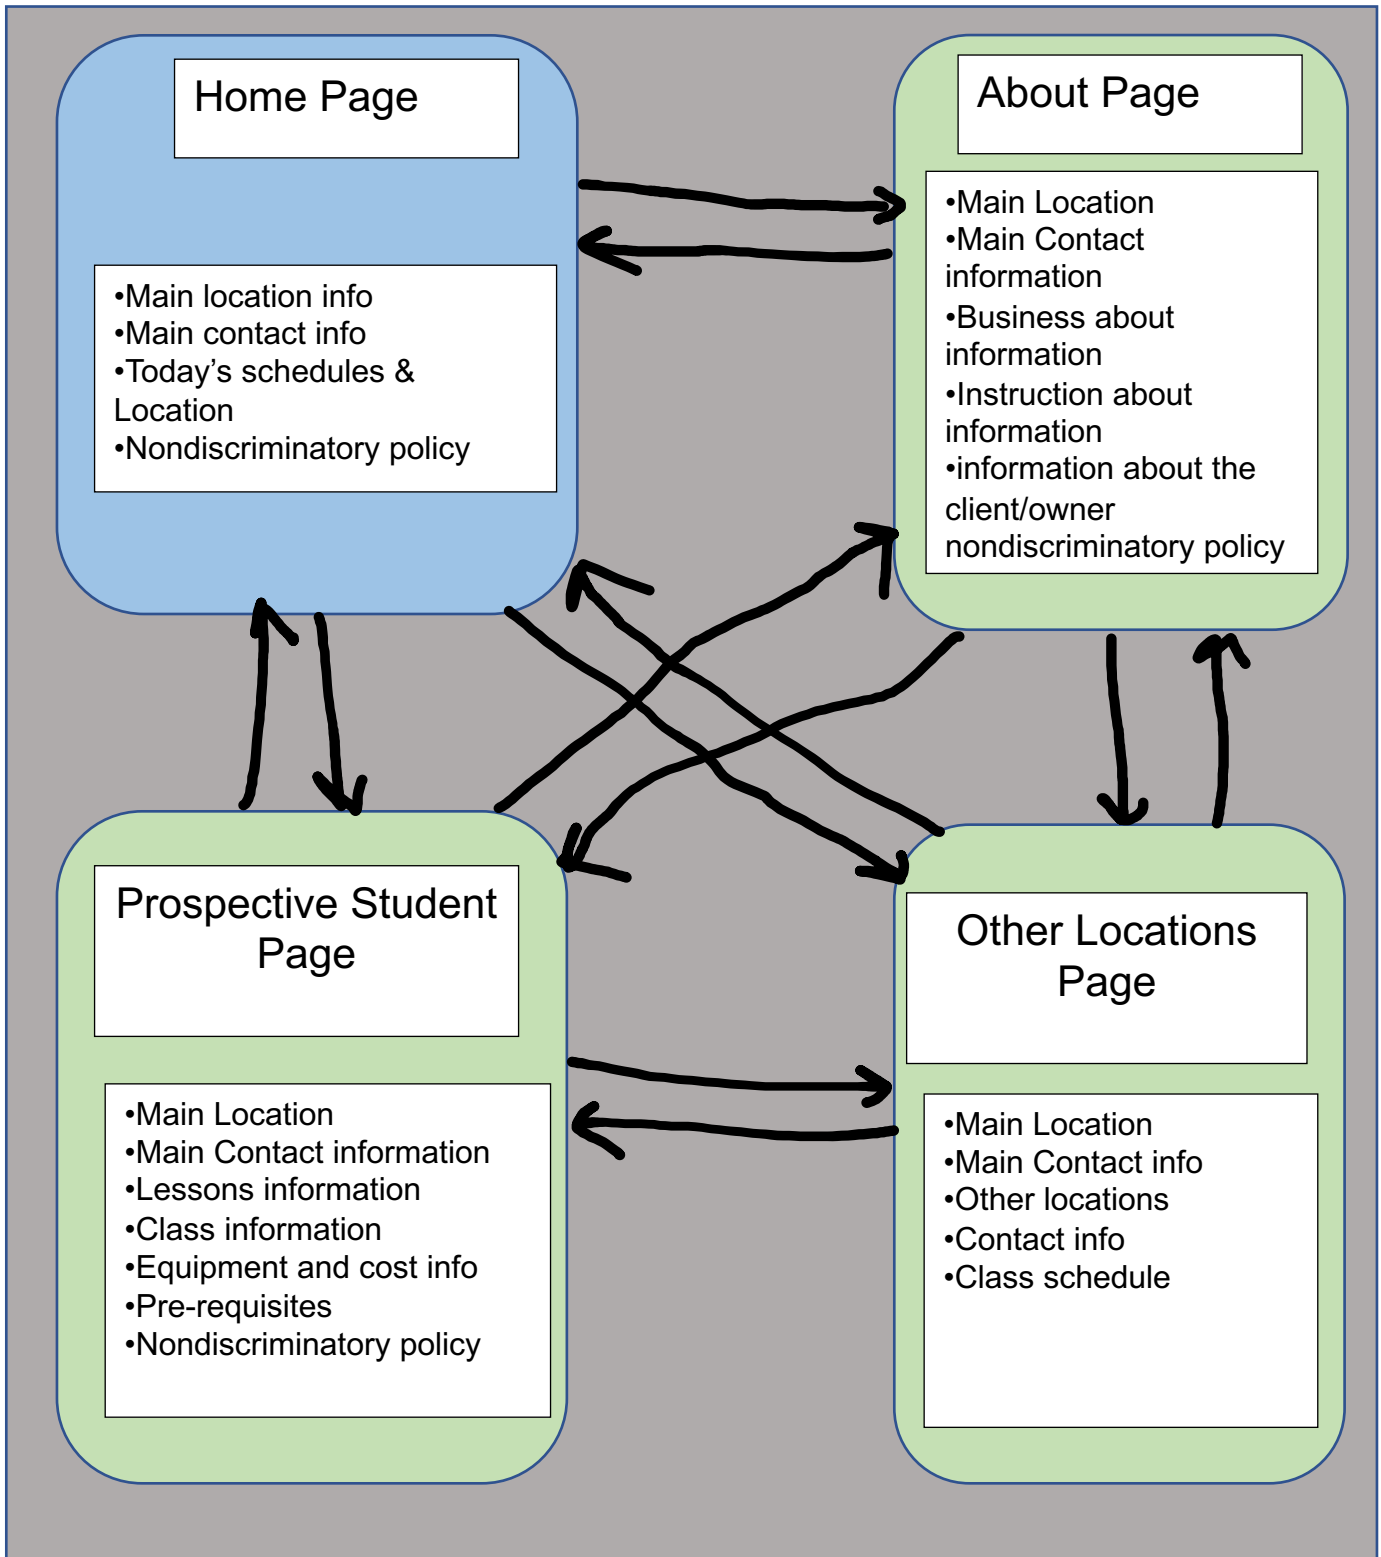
Home Page

•Main location info
•Main contact info
•Today's schedules & Location
•Nondiscriminatory policy

About Page

•Main Location
•Main Contact information
•Business about information
•Instruction about information
•information about the client/owner nondiscriminatory policy

Prospective Student Page

•Main Location
•Main Contact information
•Lessons information
•Class information
•Equipment and cost info
•Pre-requisites
•Nondiscriminatory policy

Other Locations Page

•Main Location
•Main Contact info
•Other locations
•Contact info
•Class schedule